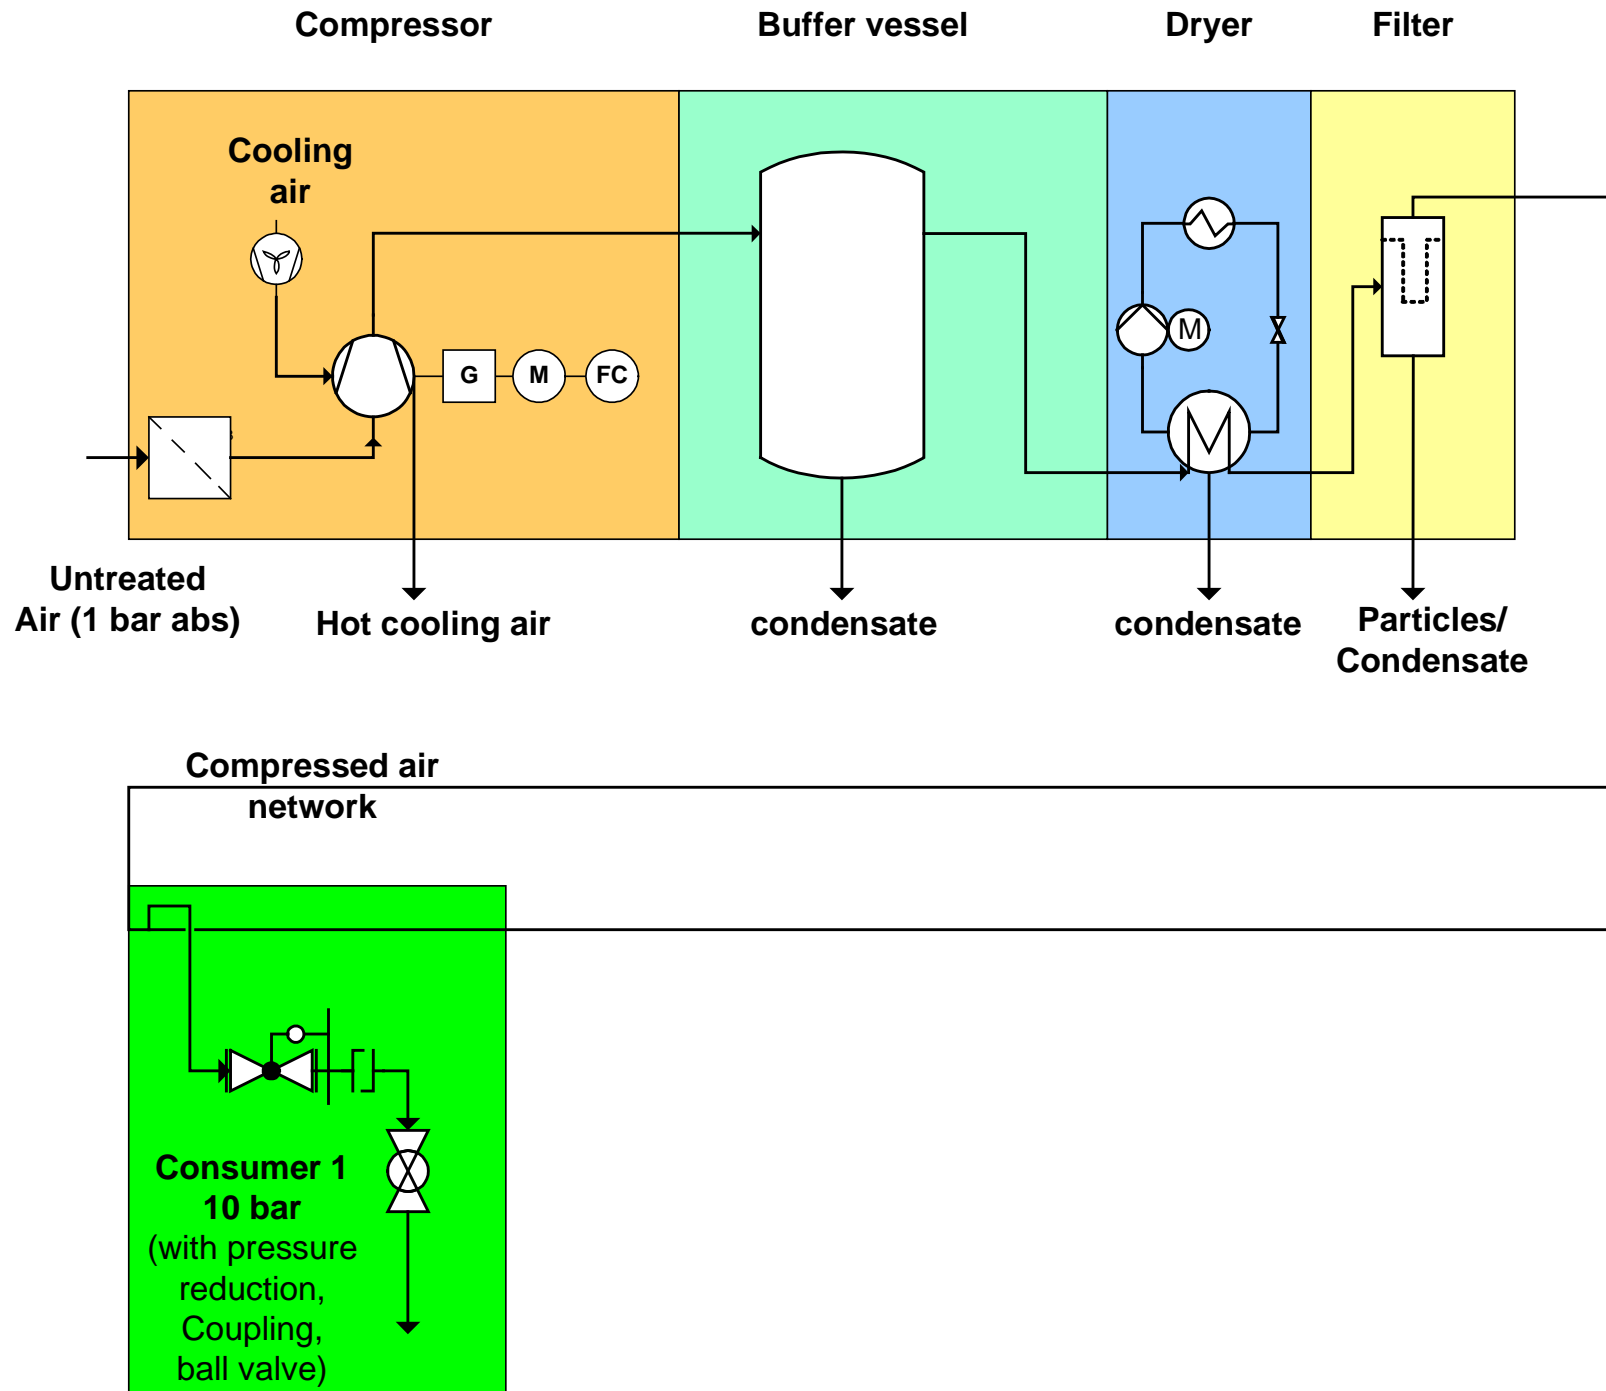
Compressor

Buffer vessel

Dryer

Filter

Cooling air

G

M

FC

M

Untreated Air (1 bar abs)

Hot cooling air

condensate

condensate

Particles/ Condensate

Compressed air network

Consumer 1
10 bar
(with pressure reduction, Coupling, ball valve)